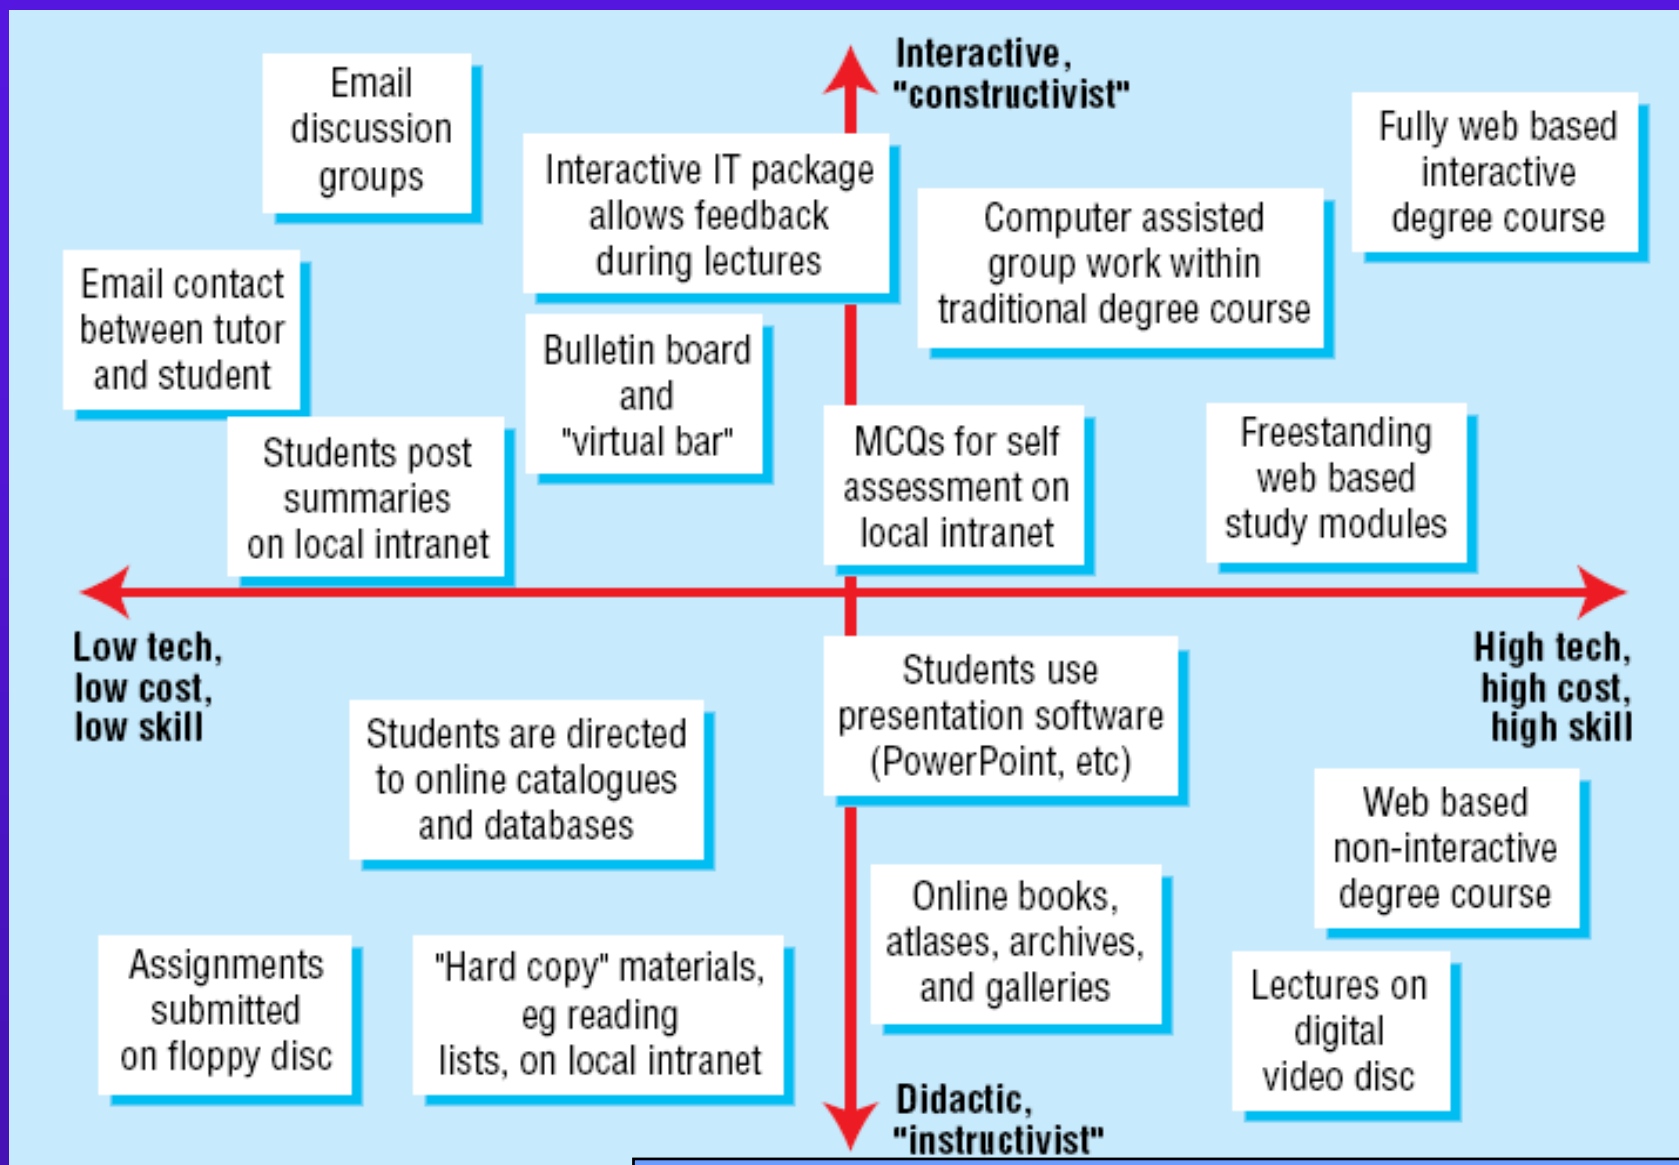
Interactive, "constructivist"

Email discussion groups

Interactive IT package allows feedback during lectures

Computer assisted group work within traditional degree course

Fully web based interactive degree course

Email contact between tutor and student

Bulletin board and "virtual bar"

Students post summaries on local intranet

MCQs for self assessment on local intranet

Freestanding web based study modules

Low tech, low cost, low skill

High tech, high cost, high skill

Students use presentation software (PowerPoint, etc)

Students are directed to online catalogues and databases

Web based non-interactive degree course

Online books, atlases, archives, and galleries

Assignments submitted on floppy disc

"Hard copy" materials, eg reading lists, on local intranet

Lectures on digital video disc

Didactic, "instructivist"